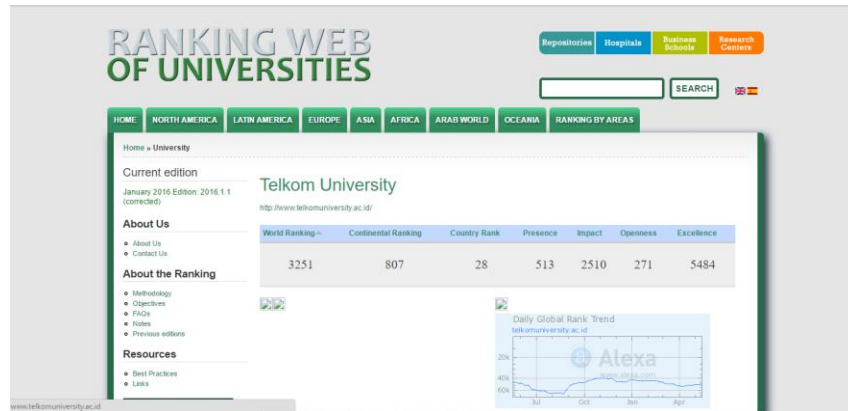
RANKING WEB OF UNIVERSITIES

Repositories | Hospitals | Business Schools | Research Centers

SEARCH

HOME | NORTH AMERICA | LATIN AMERICA | EUROPE | ASIA | AFRICA | ARAB WORLD | OCEANIA | RANKING BY AREAS

Home » University

Current edition

January 2016 Edition: 2016.1.1 (corrected)

About Us

- About Us
- Contact Us

About the Ranking

- Methodology
- Objectives
- FAQs
- Notes
- Previous editions

Resources

- Best Practices
- Links

Telkom University

http://www.telkomuniversity.ac.id/

| World Ranking | Continental Ranking | Country Rank | Presence | Impact | Openness | Excellence |
|---|---|---|---|---|---|---|
| 3251 | 807 | 28 | 513 | 2510 | 271 | 5484 |

Daily Global Rank Trend
telkomuniversity.ac.id

Alexa
www.alexa.com

20k
40k
60k

Jul | Oct | Jan | Apr

www.telkomuniversity.ac.id